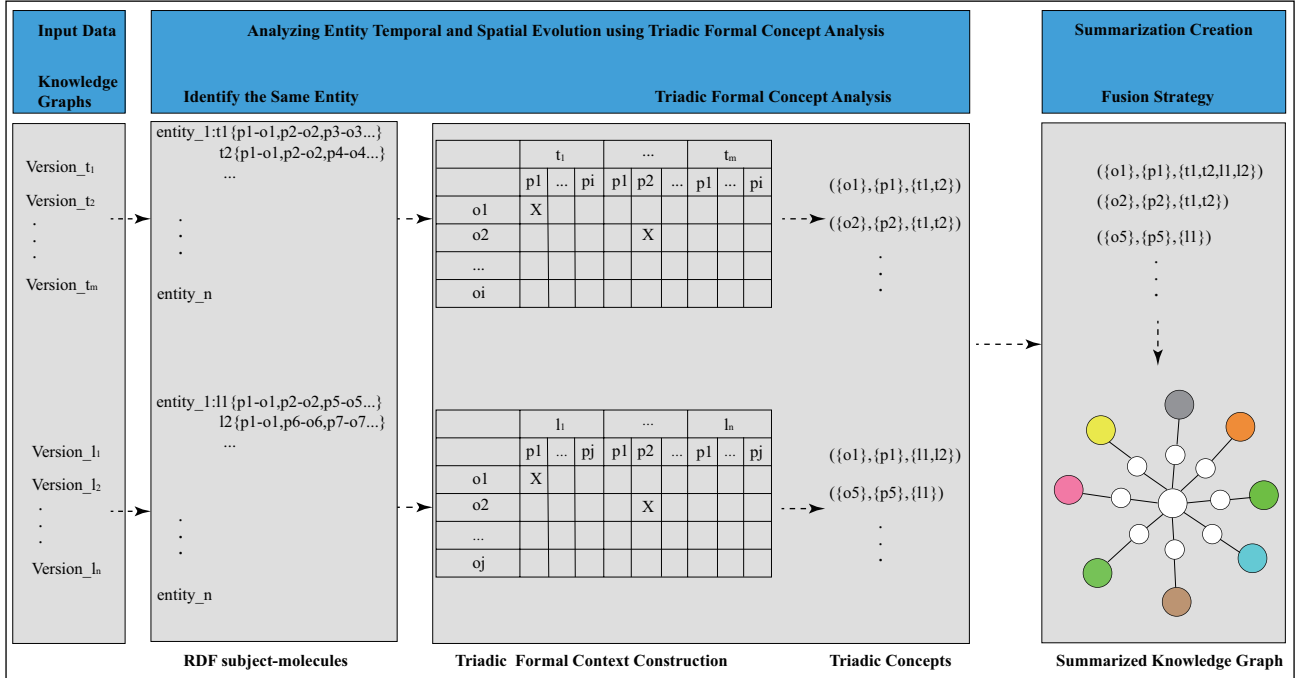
Input Data

Knowledge Graphs

Analyzing Entity Temporal and Spatial Evolution using Triadic Formal Concept Analysis

Identify the Same Entity

Triadic Formal Concept Analysis

Summarization Creation

Fusion Strategy

Version_t$_1$
Version_t$_2$
.
.
.
Version_t$_m$

entity_1:t1{p1-o1,p2-o2,p3-o3...}
t2{p1-o1,p2-o2,p4-o4...}
...
.
.
.
entity_n

| | t$_1$ | | | ... | | | t$_m$ | | |
|---|---|---|---|---|---|---|---|---|---|
| | p1 | ... | pi | p1 | p2 | ... | p1 | ... | pi |
| o1 | X | | | | | | | | |
| o2 | | | | | X | | | | |
| ... | | | | | | | | | |
| oi | | | | | | | | | |

({o1},{p1},{t1,t2})
({o2},{p2},{t1,t2})
.
.
.

({o1},{p1},{t1,t2,l1,l2})
({o2},{p2},{t1,t2})
({o5},{p5},{l1})
.
.
.

entity_1:l1{p1-o1,p2-o2,p5-o5...}
l2{p1-o1,p6-o6,p7-o7...}
...
.
.
.
entity_n

Version_l$_1$
Version_l$_2$
.
.
.
Version_l$_n$

| | l$_1$ | | | ... | | | l$_n$ | | |
|---|---|---|---|---|---|---|---|---|---|
| | p1 | ... | pj | p1 | p2 | ... | p1 | ... | pj |
| o1 | X | | | | | | | | |
| o2 | | | | | X | | | | |
| ... | | | | | | | | | |
| oj | | | | | | | | | |

({o1},{p1},{l1,l2})
({o5},{p5},{l1})
.
.
.

RDF subject-molecules

Triadic Formal Context Construction

Triadic Concepts

Summarized Knowledge Graph